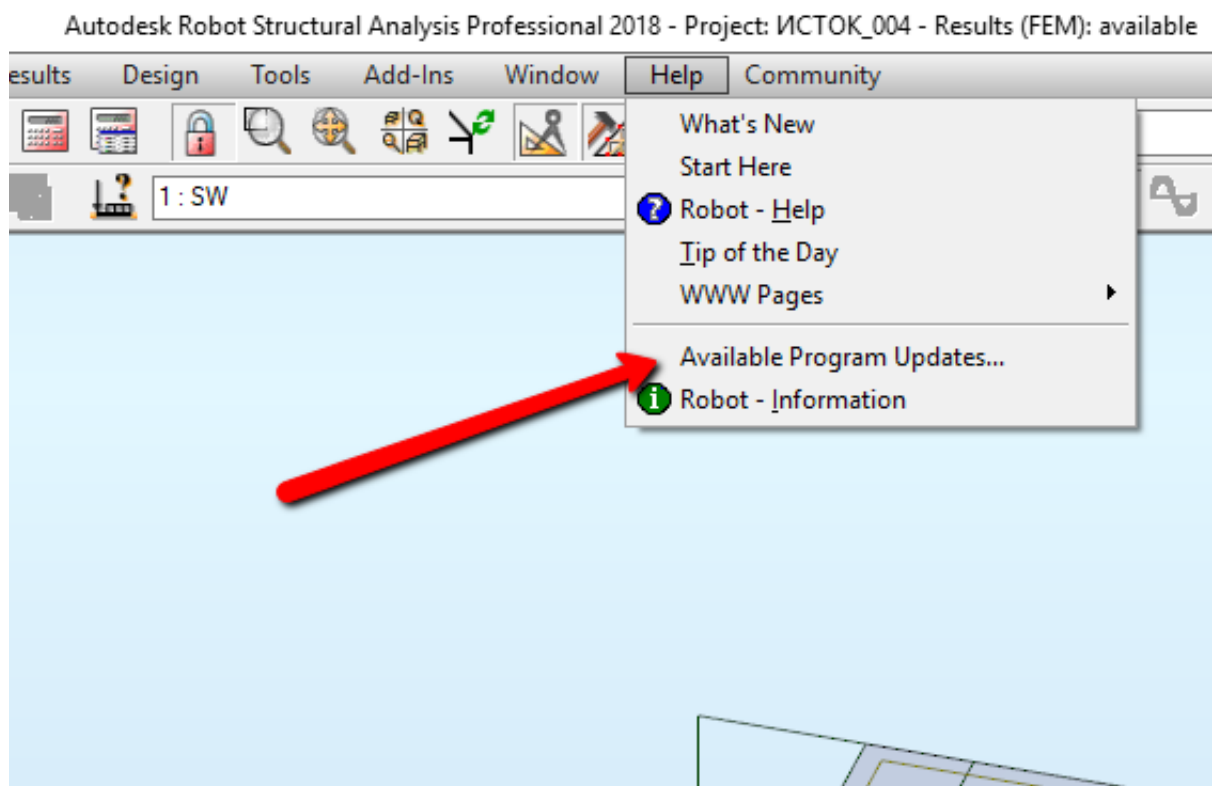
Autodesk Robot Structural Analysis Professional 2018 - Project: ИСТОК_004 - Results (FEM): available

esults Design Tools Add-Ins Window Help Community

1 : SW

What's New
Start Here
Robot - Help
Tip of the Day
WWW Pages
Available Program Updates...
Robot - Information